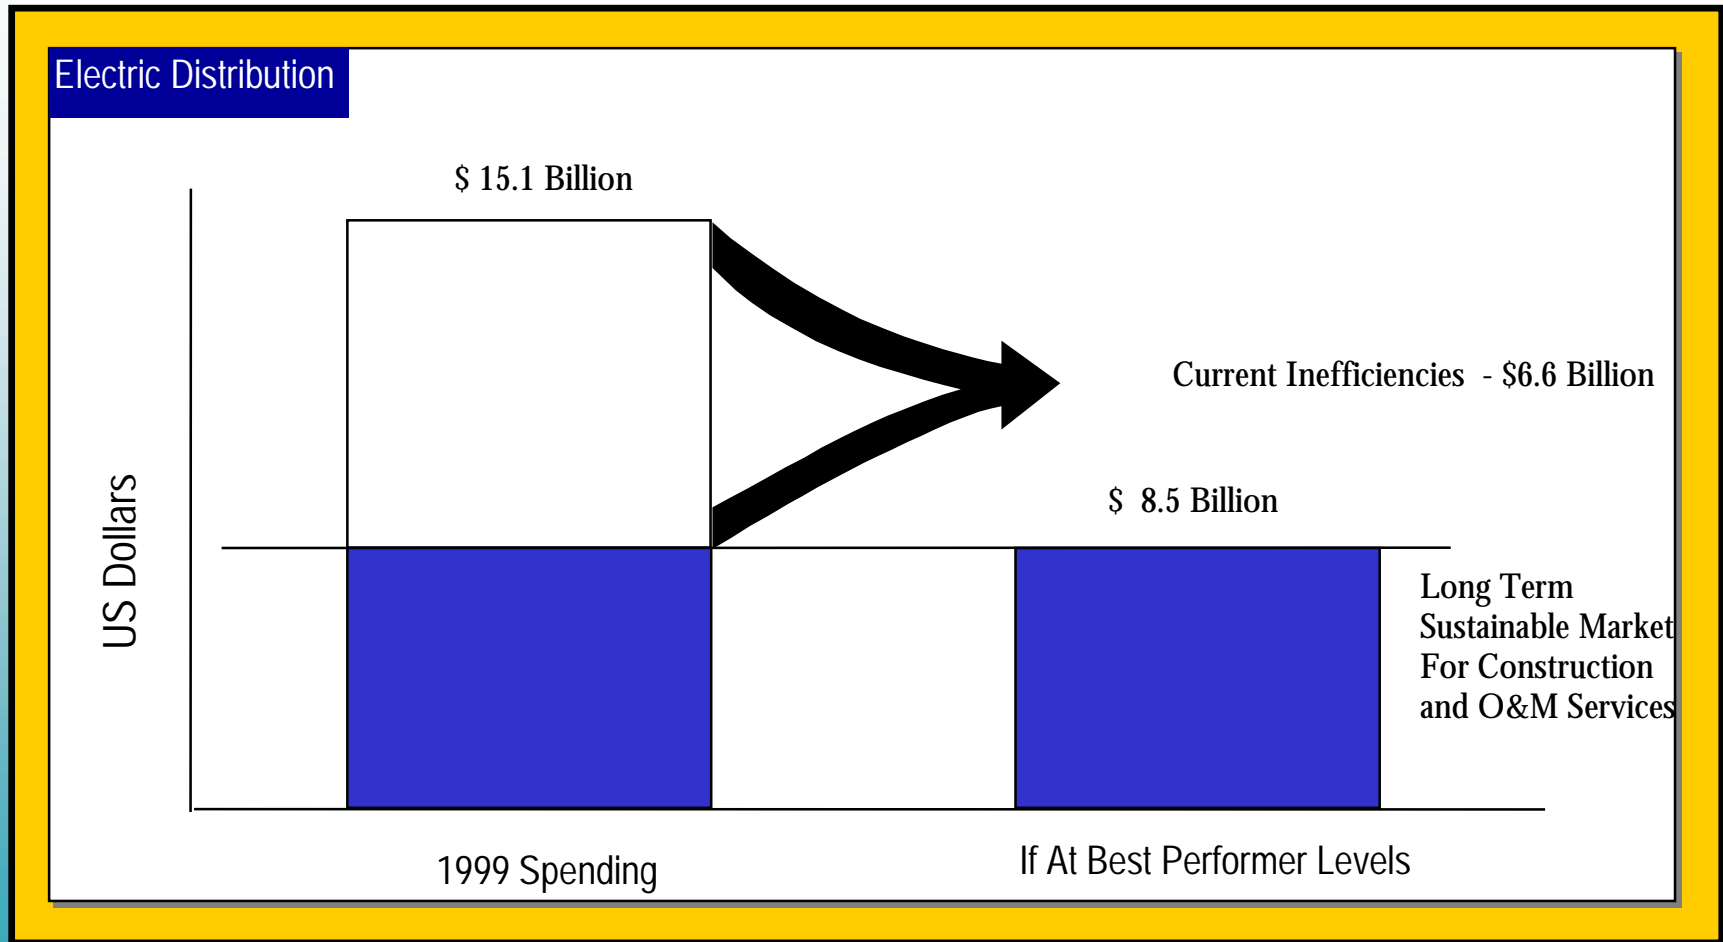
Electric Distribution

$ 15.1 Billion

Current Inefficiencies - $6.6 Billion

$ 8.5 Billion

US Dollars

Long Term Sustainable Market For Construction and O&M Services

1999 Spending

If At Best Performer Levels